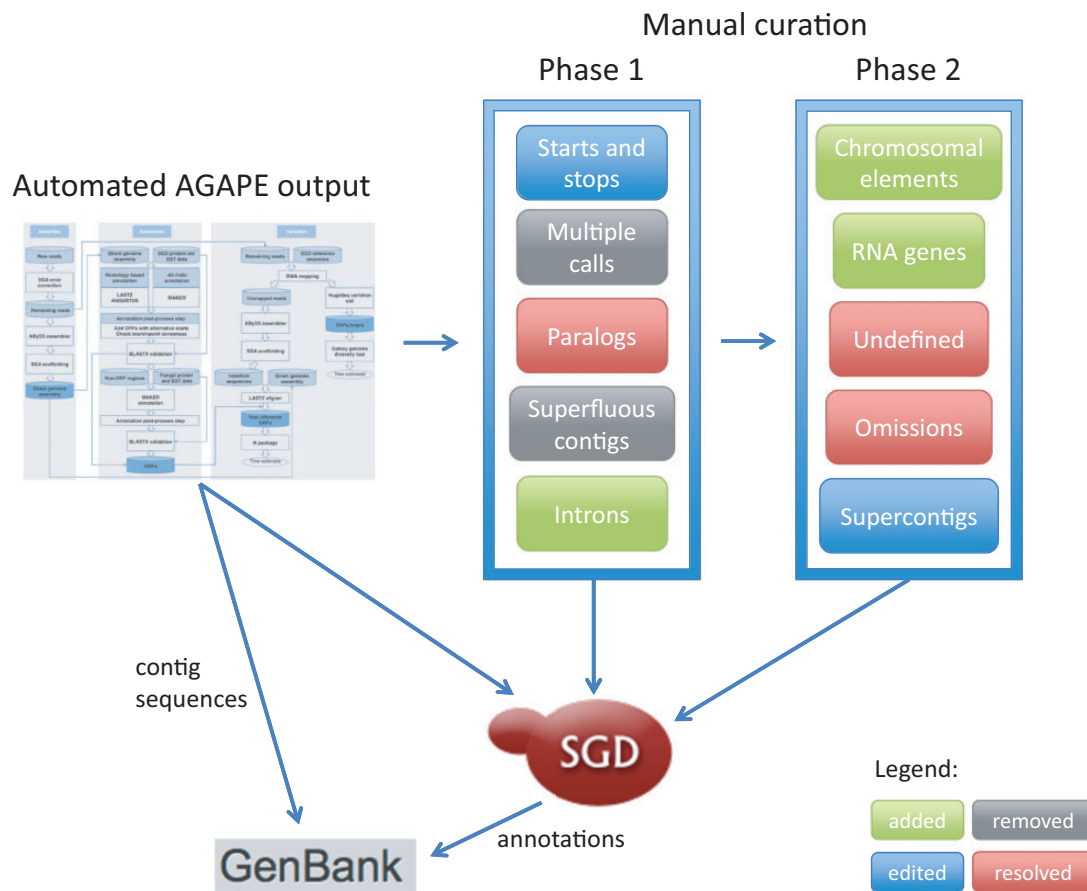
Manual curation

Phase 1

Phase 2

Automated AGAPE output

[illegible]

Starts and stops

Multiple calls

Paralogs

Superfluous contigs

Introns

Chromosomal elements

RNA genes

Undefined

Omissions

Supercontigs

contig sequences

SGD

annotations

GenBank

Legend:

added

removed

edited

resolved